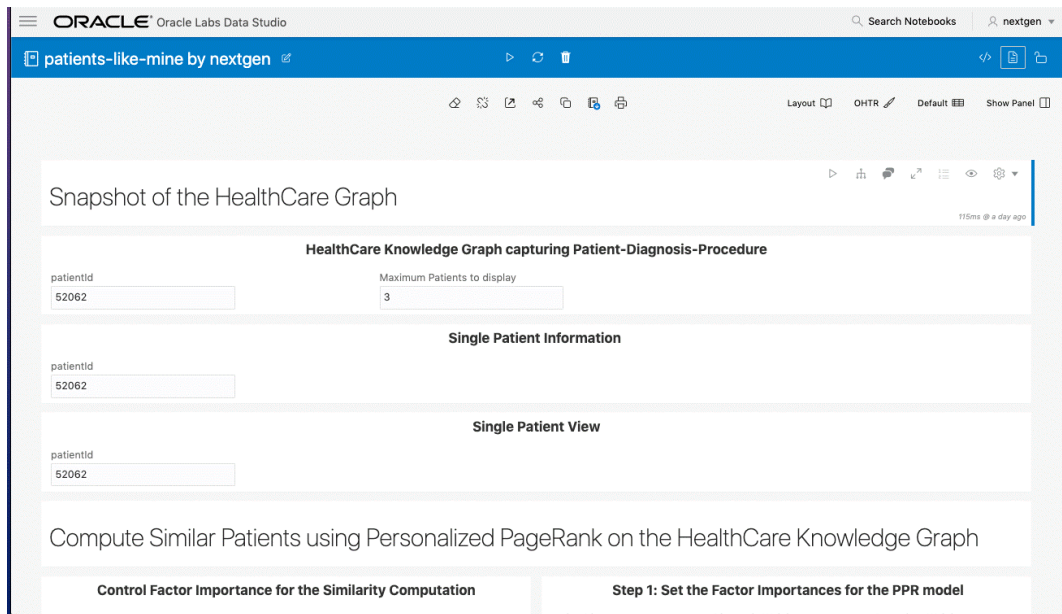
ORACLE® Oracle Labs Data Studio

Search Notebooks

nextgen

patients-like-mine by nextgen

Layout

OHTR

Default

Show Panel

Snapshot of the HealthCare Graph

115ms @ a day ago

HealthCare Knowledge Graph capturing Patient-Diagnosis-Procedure

patientId
52062

Maximum Patients to display
3

Single Patient Information

patientId
52062

Single Patient View

patientId
52062

Compute Similar Patients using Personalized PageRank on the HealthCare Knowledge Graph

Control Factor Importance for the Similarity Computation

Step 1: Set the Factor Importances for the PPR model